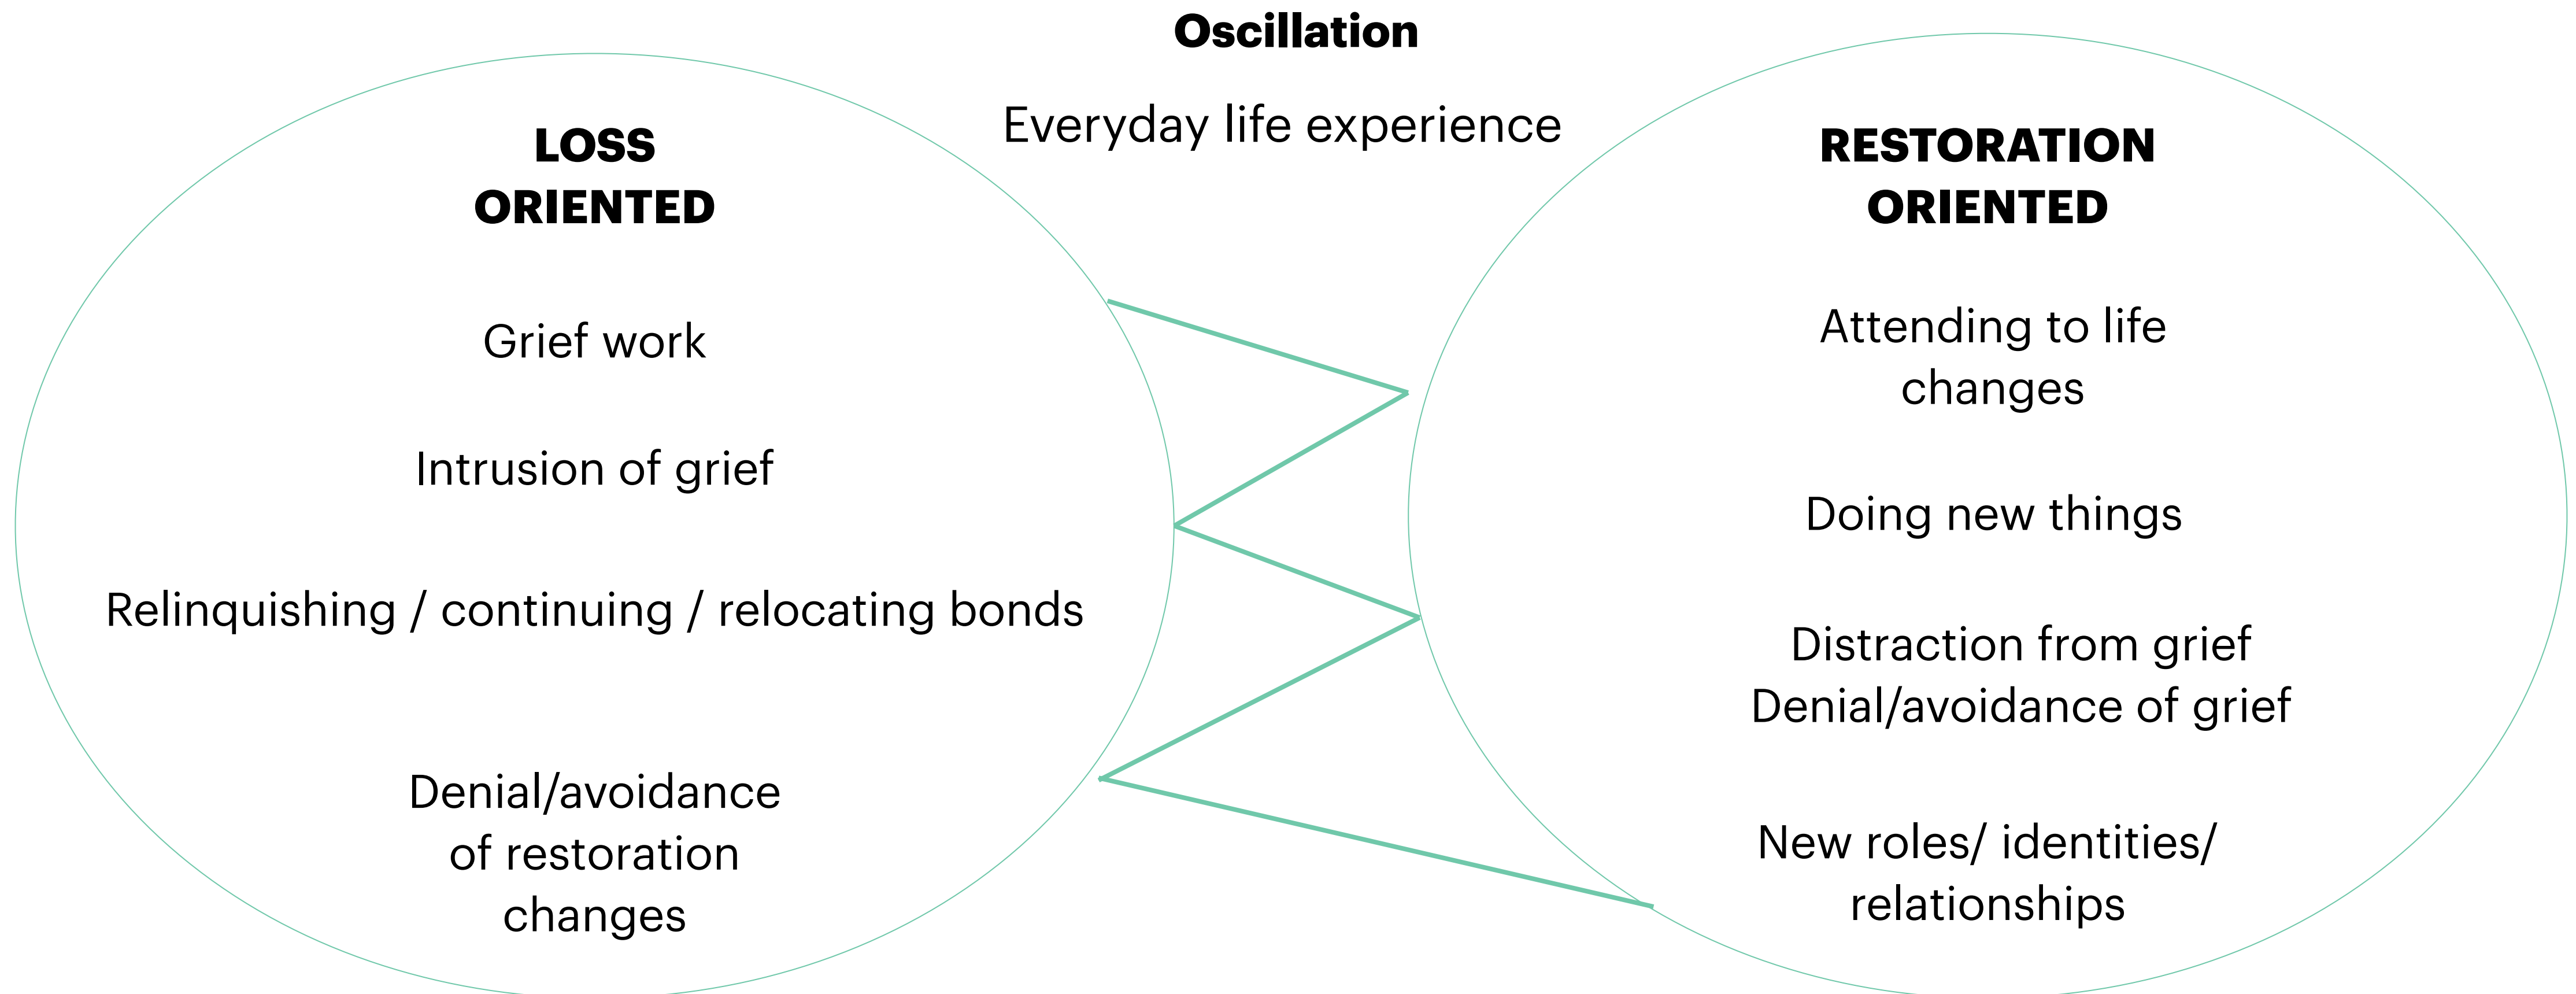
Oscillation

Everyday life experience

LOSS ORIENTED

Grief work

Intrusion of grief

Relinquishing / continuing / relocating bonds

Denial/avoidance of restoration changes

RESTORATION ORIENTED

Attending to life changes

Doing new things

Distraction from grief
Denial/avoidance of grief

New roles/ identities/ relationships